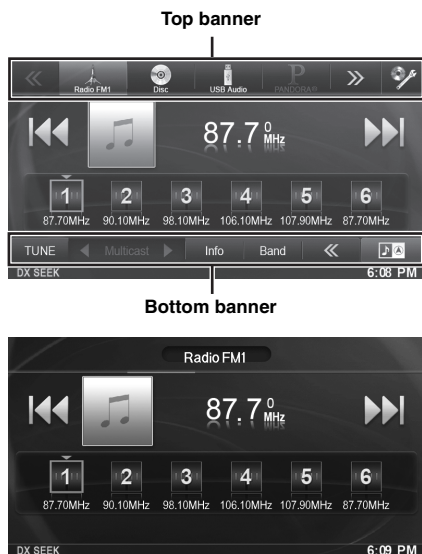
Top banner

Radio FM1 Disc USB Audio PANDORA®

87.7 0 MHz

1 87.70MHz 2 90.10MHz 3 98.10MHz 4 106.10MHz 5 107.90MHz 6 87.70MHz

TUNE Multicast Info Band

DX SEEK 6:08 PM

Bottom banner

Radio FM1

87.7 0 MHz

1 87.70MHz 2 90.10MHz 3 98.10MHz 4 106.10MHz 5 107.90MHz 6 87.70MHz

DX SEEK 6:09 PM